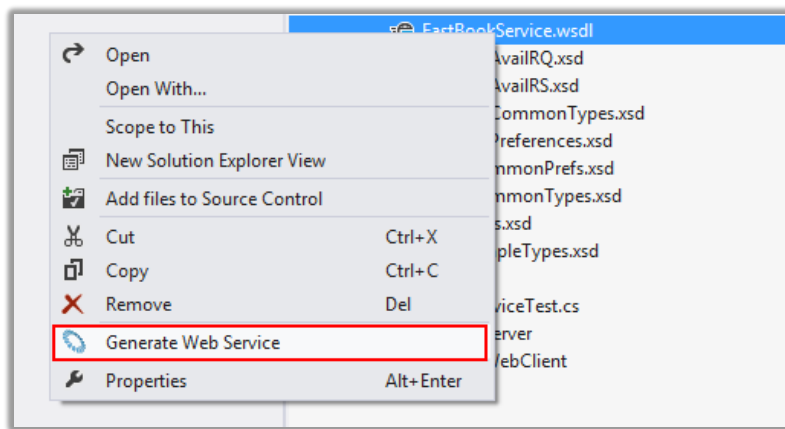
FastBookService.wsdl
AvailRQ.xsd
AvailRS.xsd
CommonTypes.xsd
Preferences.xsd
mmonPrefs.xsd
mmonTypes.xsd
s.xsd
pleTypes.xsd
viceTest.cs
erver
WebClient

Open
Open With...
Scope to This
New Solution Explorer View
Add files to Source Control
Cut Ctrl+X
Copy Ctrl+C
Remove Del
Generate Web Service
Properties Alt+Enter